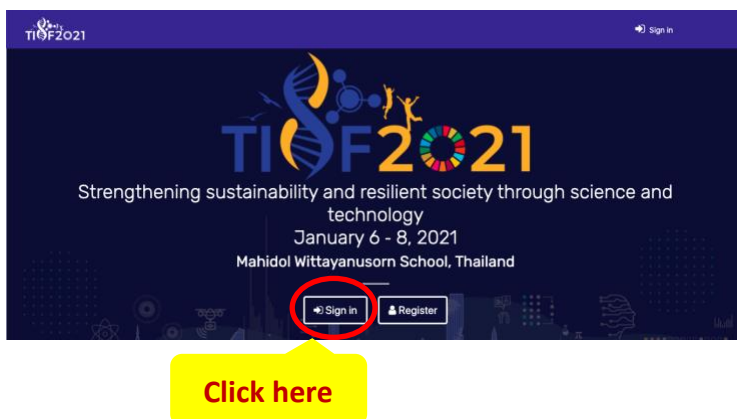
TISF2021

Sign in

TISF2021

Strengthening sustainability and resilient society through science and technology

January 6 - 8, 2021

Mahidol Wittayanusorn School, Thailand

Sign in

Register

Click here